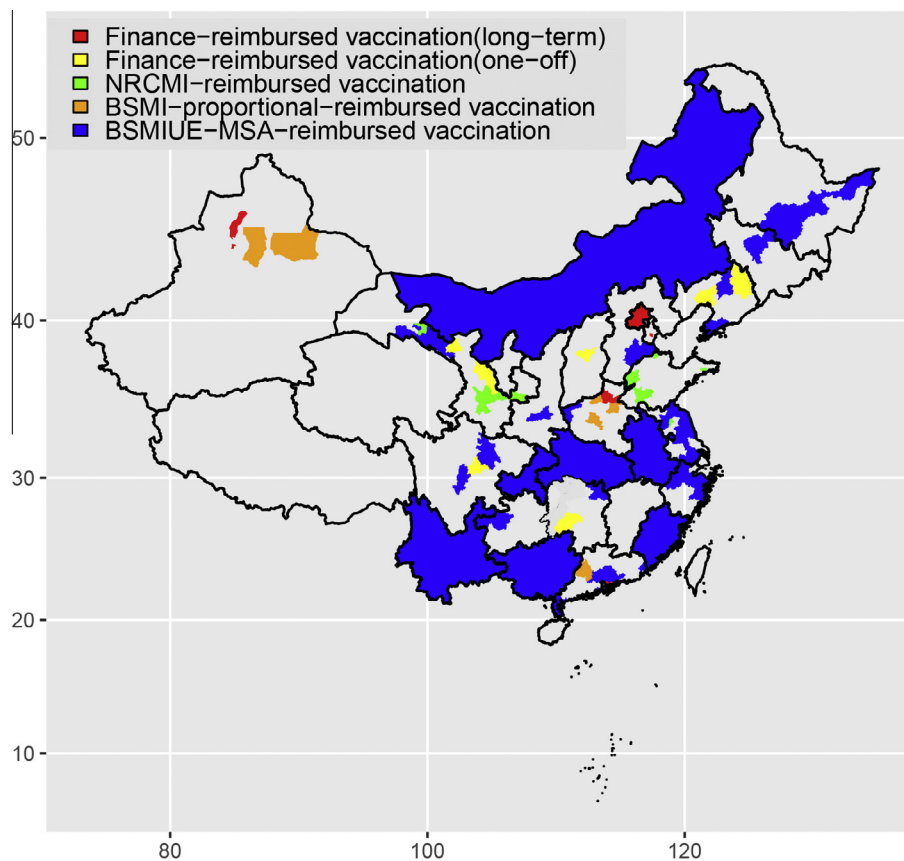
Finance−reimbursed vaccination(long−term)
Finance−reimbursed vaccination(one−off)
NRCMI−reimbursed vaccination
BSMI−proportional−reimbursed vaccination
BSMIUE−MSA−reimbursed vaccination

50
40
30
20
10

80
100
120